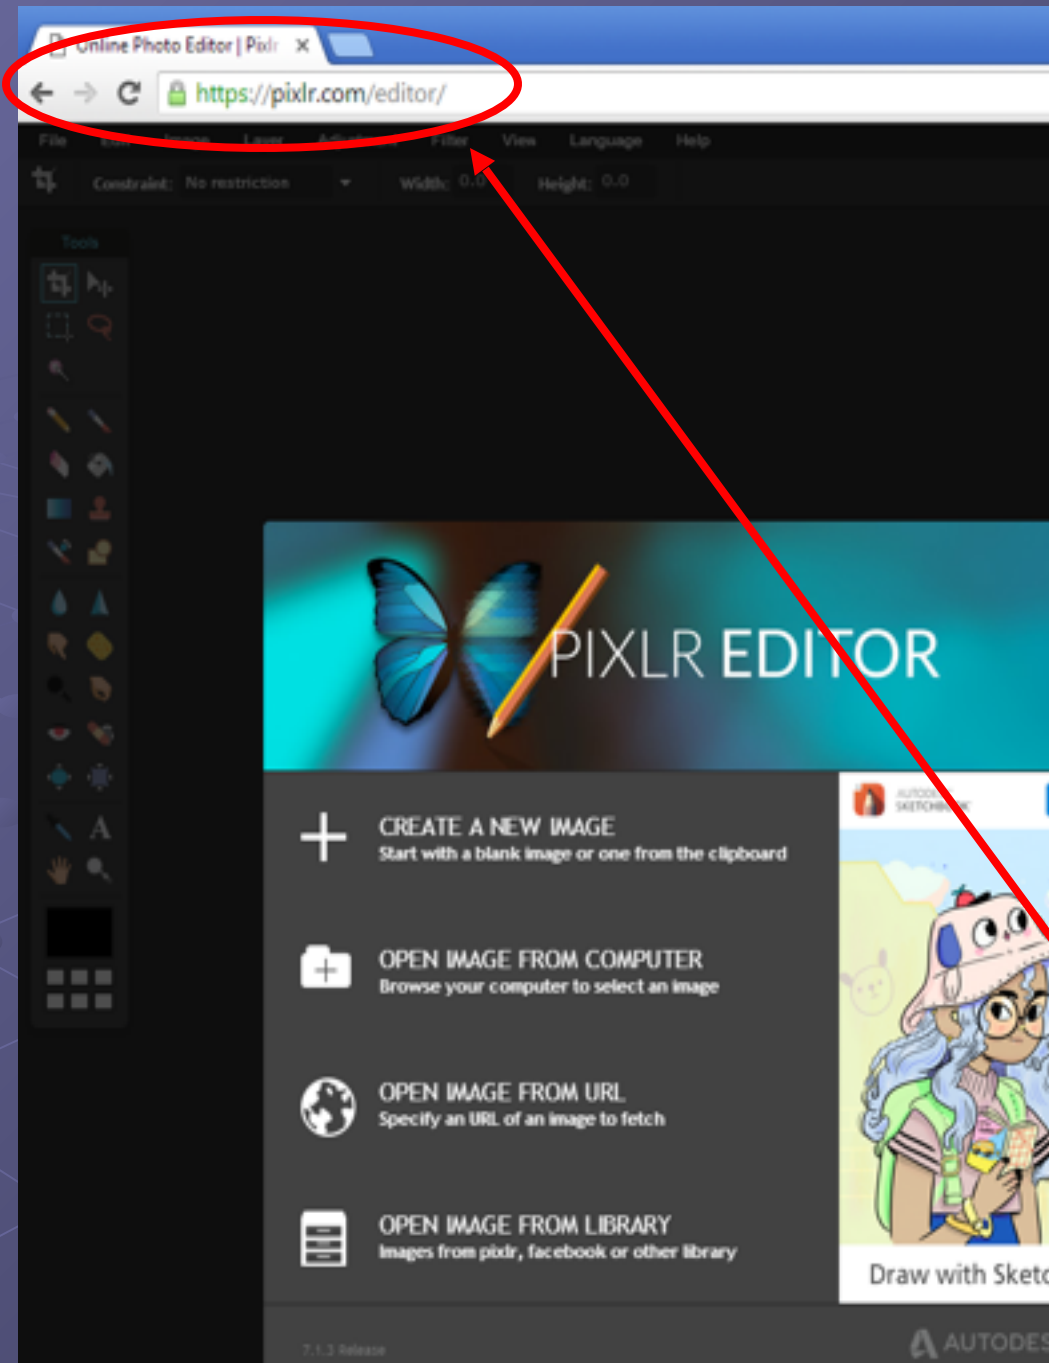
Online Photo Editor | Pixlr ×

https://pixlr.com/editor/

File Edit Image Layer Adjustment Filter View Language Help

Constraint: No restriction Width: 0.0 Height: 0.0

Tools

PIXLR EDITOR

CREATE A NEW IMAGE
Start with a blank image or one from the clipboard

OPEN IMAGE FROM COMPUTER
Browse your computer to select an image

OPEN IMAGE FROM URL
Specify an URL of an image to fetch

OPEN IMAGE FROM LIBRARY
Images from pixlr, facebook or other library

AUTODESK SKETCHBOOK

Draw with Sketc

7.1.3 Release

AUTODES